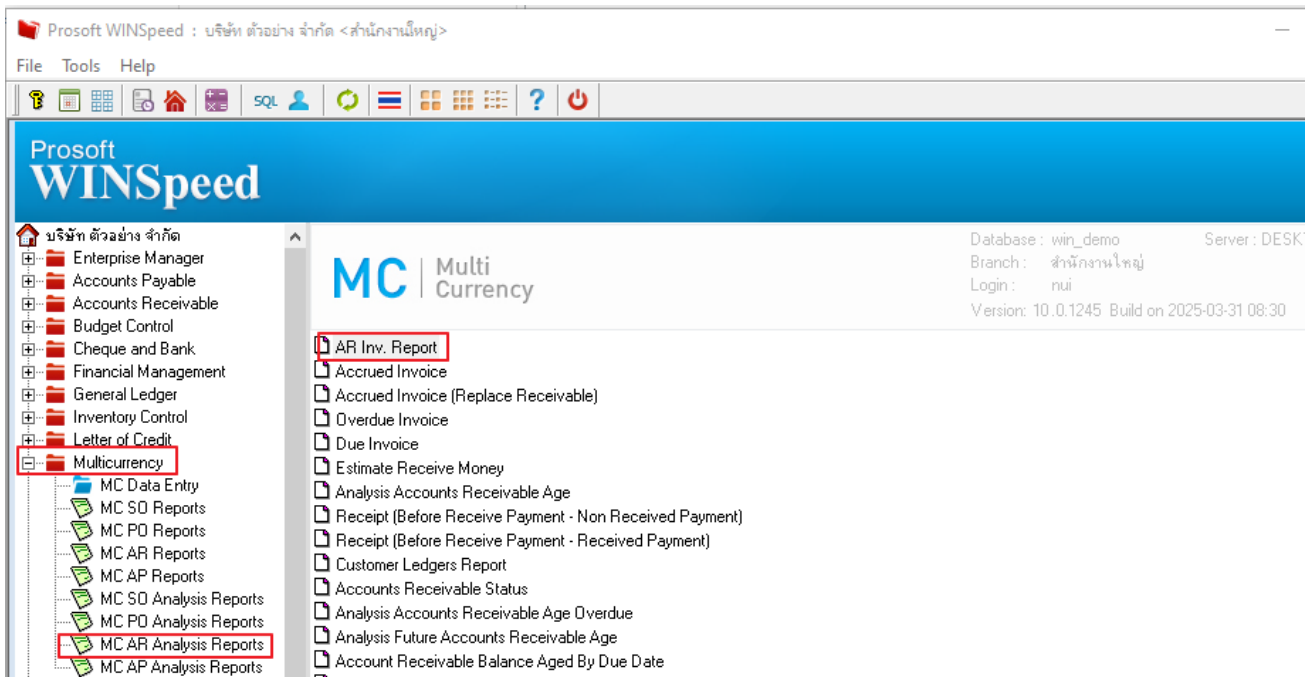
Prosoft WINSpeed : บริษัท ตัวอย่าง จำกัด <สำนักงานใหญ่>

File Tools Help

SQL

Prosoft
WINSpeed

บริษัท ตัวอย่าง จำกัด
Enterprise Manager
Accounts Payable
Accounts Receivable
Budget Control
Cheque and Bank
Financial Management
General Ledger
Inventory Control
Letter of Credit
Multicurrency
MC Data Entry
MC SO Reports
MC PO Reports
MC AR Reports
MC AP Reports
MC SO Analysis Reports
MC PO Analysis Reports
MC AR Analysis Reports
MC AP Analysis Reports

MC | Multi Currency

Database : win_demo
Branch : สำนักงานใหญ่
Login : nui
Version: 10.0.1245 Build on 2025-03-31 08:30
Server : DESK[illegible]

AR Inv. Report
Accrued Invoice
Accrued Invoice (Replace Receivable)
Overdue Invoice
Due Invoice
Estimate Receive Money
Analysis Accounts Receivable Age
Receipt (Before Receive Payment - Non Received Payment)
Receipt (Before Receive Payment - Received Payment)
Customer Ledgers Report
Accounts Receivable Status
Analysis Accounts Receivable Age Overdue
Analysis Future Accounts Receivable Age
Account Receivable Balance Aged By Due Date